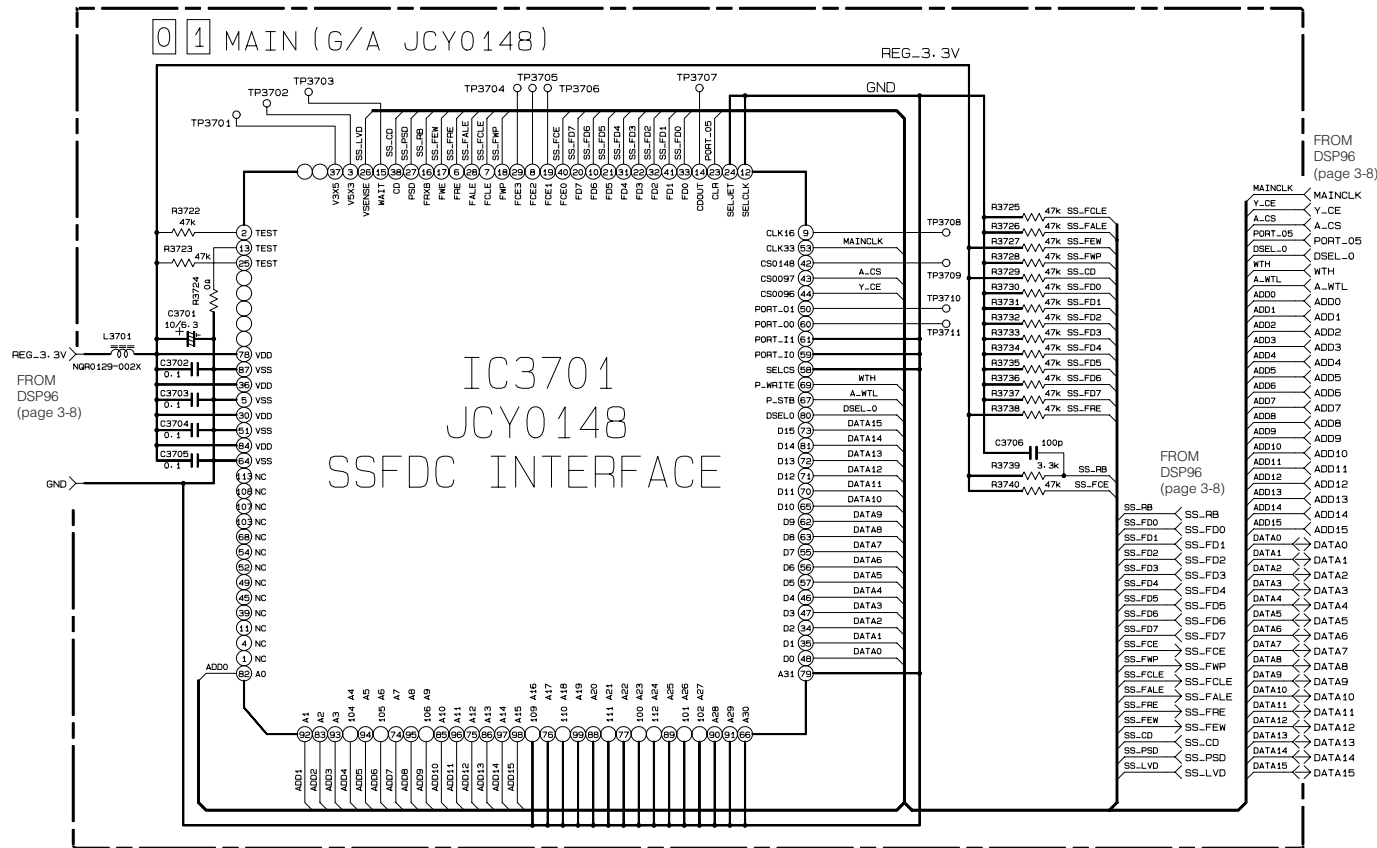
0 1 MAIN (G/A JCY0148)

REG_3.3V

GND

TP3701 TP3702 TP3703 TP3704 TP3705 TP3706 TP3707

SS_LVD SS_CD SS_PSD SS_RB SS_FEW SS_FRE SS_FALE SS_FCLE SS_FWP SS_FCE SS_FD7 SS_FD6 SS_FD5 SS_FD4 SS_FD3 SS_FD2 SS_FD1 SS_FD0 PORT_05

V3X5 V5X3 VSENSE WAIT CD PSD FRXB FWE FRE FALE FCLE FWP FCE3 FCE2 FCE1 FCE0 FD7 FD6 FD5 FD4 FD3 FD2 FD1 FD0 CDOUT CLR SELJET SELCLK

37 3 26 15 38 27 16 17 6 28 7 18 29 8 19 40 20 10 21 31 22 32 41 33 14 23 24 12

R3722 47k
2 TEST
R3723 47k
13 TEST
25 TEST
R3724 0Ω
C3701 10/6.3
L3701
REG_3.3V
NQR0129-002X
FROM DSP96 (page 3-8)
C3702 0.1 78 VDD
87 VSS
36 VDD
C3703 0.1 5 VSS
30 VDD
C3704 0.1 51 VSS
84 VDD
C3705 0.1 64 VSS
GND
113 NC
108 NC
107 NC
103 NC
68 NC
54 NC
52 NC
49 NC
45 NC
39 NC
11 NC
4 NC
1 NC
ADD0 82 A0

IC3701
JCY0148
SSFDC INTERFACE

CLK16 9
CLK33 53 MAINCLK
CS0148 42
CS0097 43 A_CS
CS0096 44 Y_CE
PORT_01 50
PORT_00 60
PORT_I1 61
PORT_I0 59
SELCS 58
P_WRITE 69 WTH
P_STB 67 A_WTL
DSEL0 80 DSEL_0
D15 73 DATA15
D14 81 DATA14
D13 72 DATA13
D12 71 DATA12
D11 70 DATA11
D10 65 DATA10
D9 62 DATA9
D8 63 DATA8
D7 55 DATA7
D6 56 DATA6
D5 57 DATA5
D4 46 DATA4
D3 47 DATA3
D2 34 DATA2
D1 35 DATA1
D0 48 DATA0
A31 79

TP3708 TP3709 TP3710 TP3711

A1 A2 A3 104 A4 A5 105 A6 A7 A8 106 A9 A10 A11 A12 A13 A14 A15 109 A16 A17 110 A18 A19 A20 111 A21 A22 100 A23 112 A24 A25 101 A26 102 A27 A28 A29 A30
92 83 93 94 74 95 85 96 75 86 97 98 76 99 88 77 89 90 91 66

ADD1 ADD2 ADD3 ADD4 ADD5 ADD6 ADD7 ADD8 ADD9 ADD10 ADD11 ADD12 ADD13 ADD14 ADD15

R3725 47k SS_FCLE
R3726 47k SS_FALE
R3727 47k SS_FEW
R3728 47k SS_FWP
R3729 47k SS_CD
R3730 47k SS_FD0
R3731 47k SS_FD1
R3732 47k SS_FD2
R3733 47k SS_FD3
R3734 47k SS_FD4
R3735 47k SS_FD5
R3736 47k SS_FD6
R3737 47k SS_FD7
R3738 47k SS_FRE
C3706 100p
R3739 3.3k SS_RB
R3740 47k SS_FCE

FROM DSP96 (page 3-8)

SS_RB SS_FD0 SS_FD1 SS_FD2 SS_FD3 SS_FD4 SS_FD5 SS_FD6 SS_FD7 SS_FCE SS_FWP SS_FCLE SS_FALE SS_FRE SS_FEW SS_CD SS_PSD SS_LVD

FROM DSP96 (page 3-8)

MAINCLK Y_CE A_CS PORT_05 DSEL_0 WTH A_WTL ADD0 ADD1 ADD2 ADD3 ADD4 ADD5 ADD6 ADD7 ADD8 ADD9 ADD10 ADD11 ADD12 ADD13 ADD14 ADD15 DATA0 DATA1 DATA2 DATA3 DATA4 DATA5 DATA6 DATA7 DATA8 DATA9 DATA10 DATA11 DATA12 DATA13 DATA14 DATA15